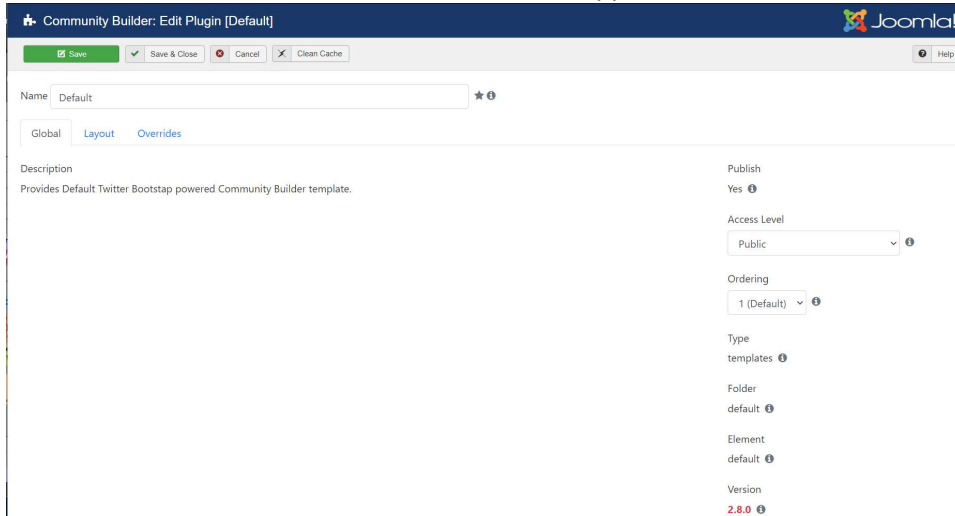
Community Builder: Edit Plugin [Default]

Joomla!

Save
Save & Close
Cancel
Clean Cache
Help

Name Default

Global
Layout
Overrides

Description

Provides Default Twitter Bootstap powered Community Builder template.

Publish
Yes

Access Level
Public

Ordering
1 (Default)

Type
templates

Folder
default

Element
default

Version
2.8.0